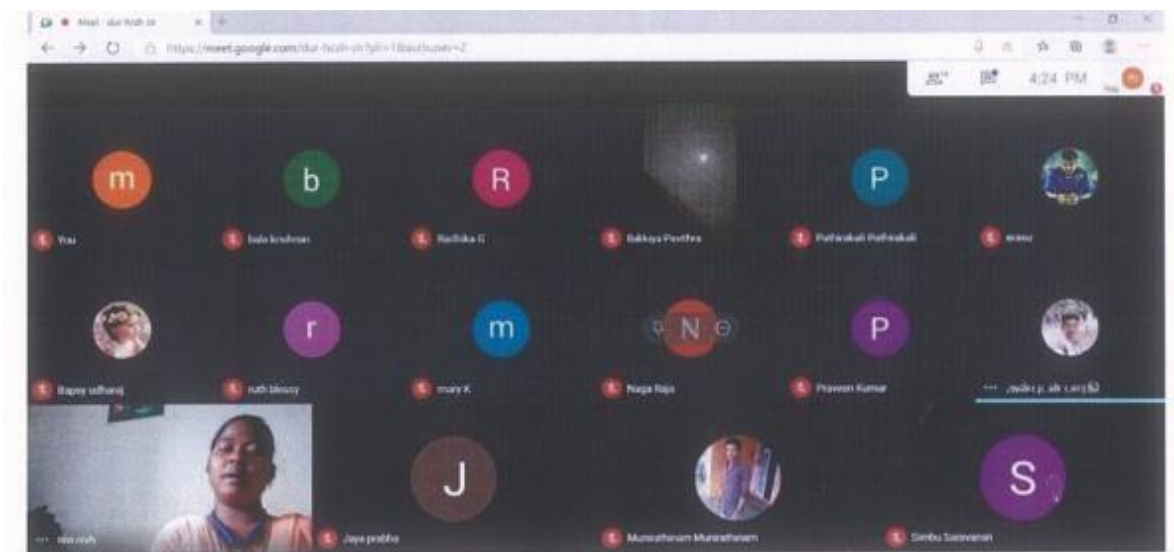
Meet - dur-hcih-ie

https://meet.google.com/dur-hcih-ie?pli=1&authuser=2

4:24 PM

m
You

b
bala krishnan

R
Radhika G

Bakkya Pavithra

P
Pathirakali Pathirakali

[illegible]

Bapsy udharaj

r
ruth blessy

m
mary K

N
Naga Raja

P
Praveen Kumar

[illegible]

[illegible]

J
Jaya prabha

Munirathinam Munirathinam

S
Simbu Saravanan